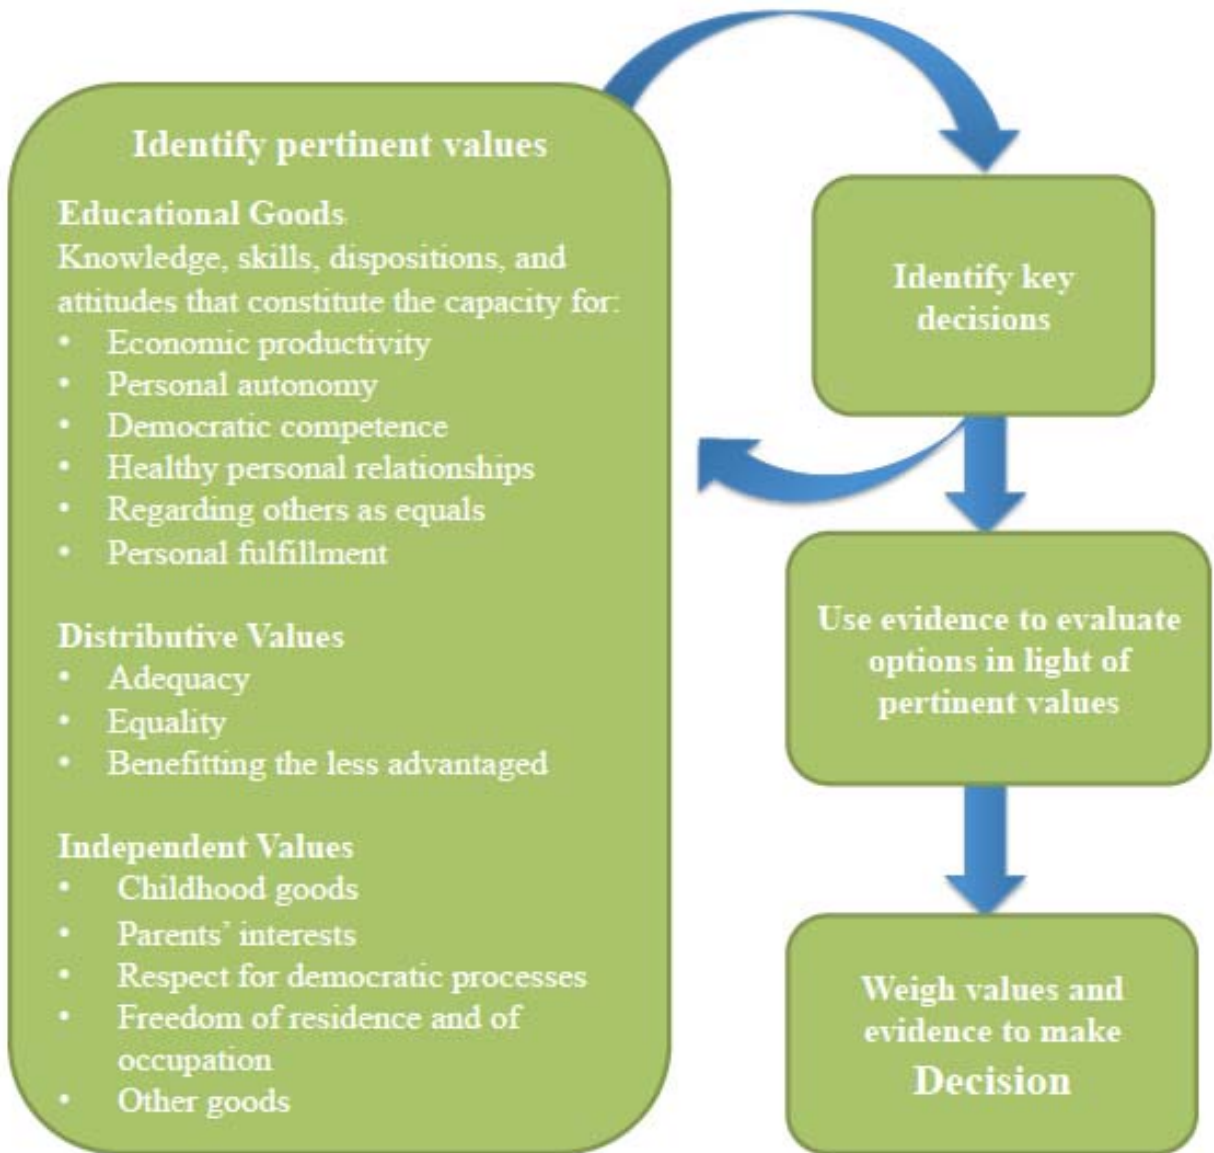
Identify pertinent values

Educational Goods
Knowledge, skills, dispositions, and attitudes that constitute the capacity for:
- Economic productivity
- Personal autonomy
- Democratic competence
- Healthy personal relationships
- Regarding others as equals
- Personal fulfillment

Distributive Values
- Adequacy
- Equality
- Benefitting the less advantaged

Independent Values
- Childhood goods
- Parents' interests
- Respect for democratic processes
- Freedom of residence and of occupation
- Other goods

Identify key decisions

Use evidence to evaluate options in light of pertinent values

Weigh values and evidence to make Decision